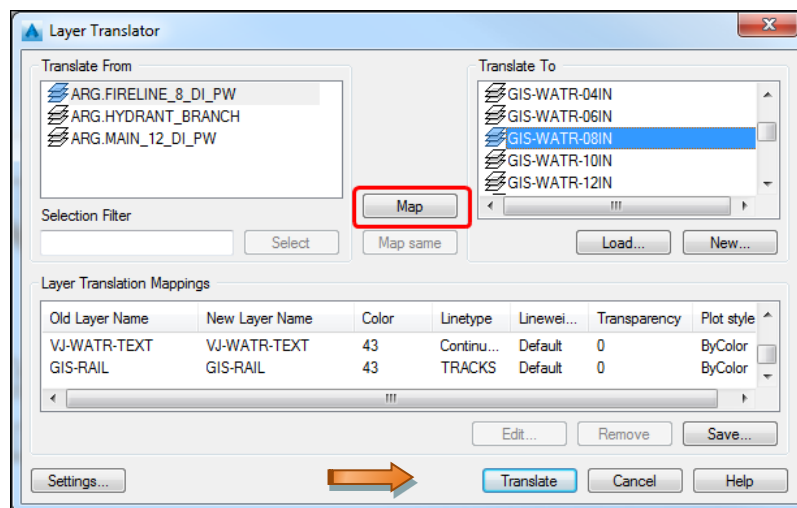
Layer Translator

Translate From
ARG.FIRELINE_8_DI_PW
ARG.HYDRANT_BRANCH
ARG.MAIN_12_DI_PW

Selection Filter
Select

Map
Map same

Translate To
GIS-WATR-04IN
GIS-WATR-06IN
GIS-WATR-08IN
GIS-WATR-10IN
GIS-WATR-12IN

Load...
New...

Layer Translation Mappings

| Old Layer Name | New Layer Name | Color | Linetype | Linewei... | Transparency | Plot style |
|---|---|---|---|---|---|---|
| VJ-WATR-TEXT | VJ-WATR-TEXT | 43 | Continu... | Default | 0 | ByColor |
| GIS-RAIL | GIS-RAIL | 43 | TRACKS | Default | 0 | ByColor |

Edit...
Remove
Save...

Settings...
Translate
Cancel
Help